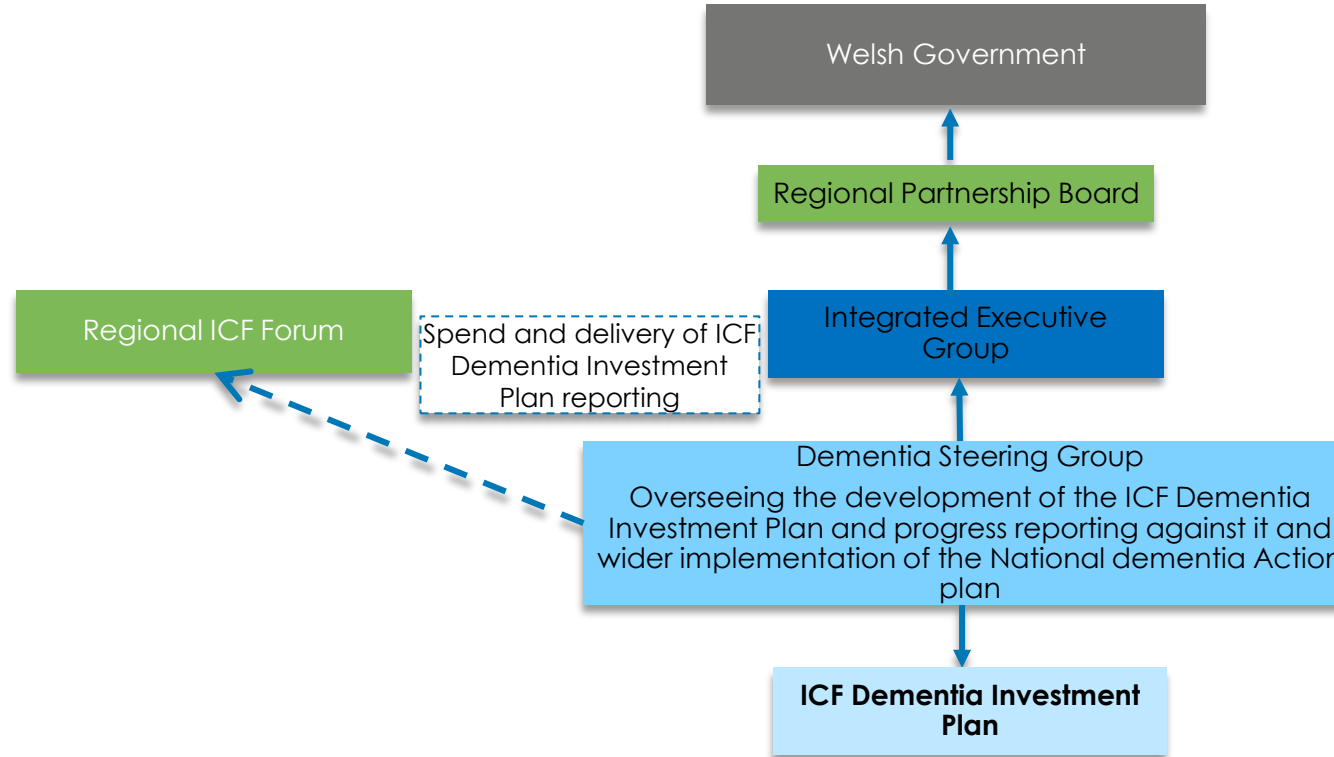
Welsh Government

Regional Partnership Board

Regional ICF Forum

Spend and delivery of ICF Dementia Investment Plan reporting

Integrated Executive Group

Dementia Steering Group

Overseeing the development of the ICF Dementia Investment Plan and progress reporting against it and wider implementation of the National dementia Action plan

**ICF Dementia Investment Plan**